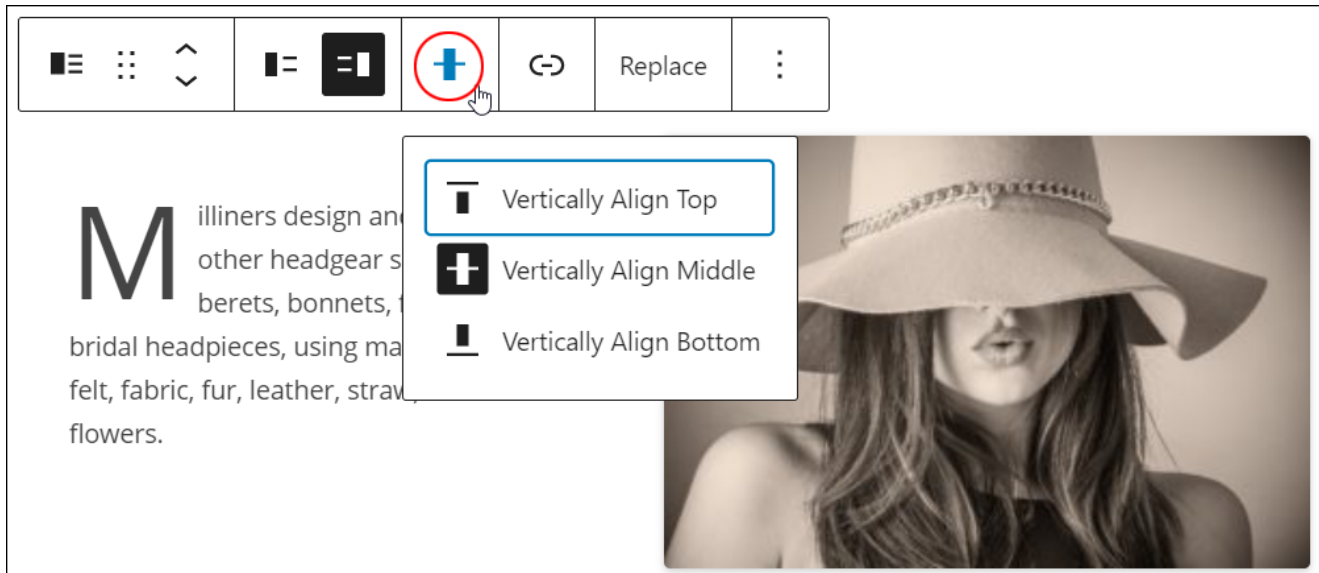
Replace

Vertically Align Top

Vertically Align Middle

Vertically Align Bottom

Milliners design and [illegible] other headgear s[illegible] berets, bonnets, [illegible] bridal headpieces, using ma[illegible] felt, fabric, fur, leather, straw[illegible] flowers.